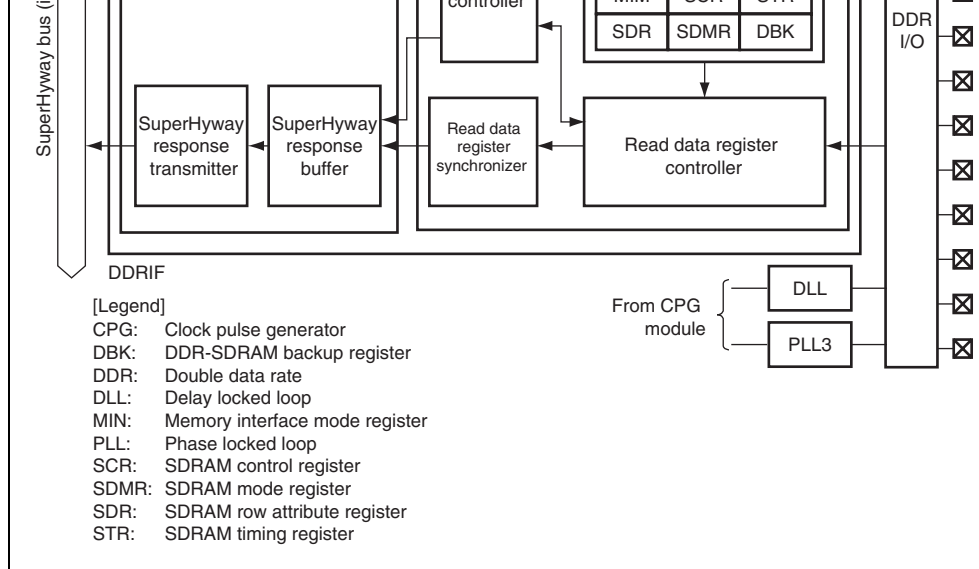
SuperHyway bus ([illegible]

controller

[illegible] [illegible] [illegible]

SDR SDMR DBK

DDR I/O

SuperHyway response transmitter

SuperHyway response buffer

Read data register synchronizer

Read data register controller

DDRIF

From CPG module

DLL

PLL3

[Legend]
CPG: Clock pulse generator
DBK: DDR-SDRAM backup register
DDR: Double data rate
DLL: Delay locked loop
MIN: Memory interface mode register
PLL: Phase locked loop
SCR: SDRAM control register
SDMR: SDRAM mode register
SDR: SDRAM row attribute register
STR: SDRAM timing register